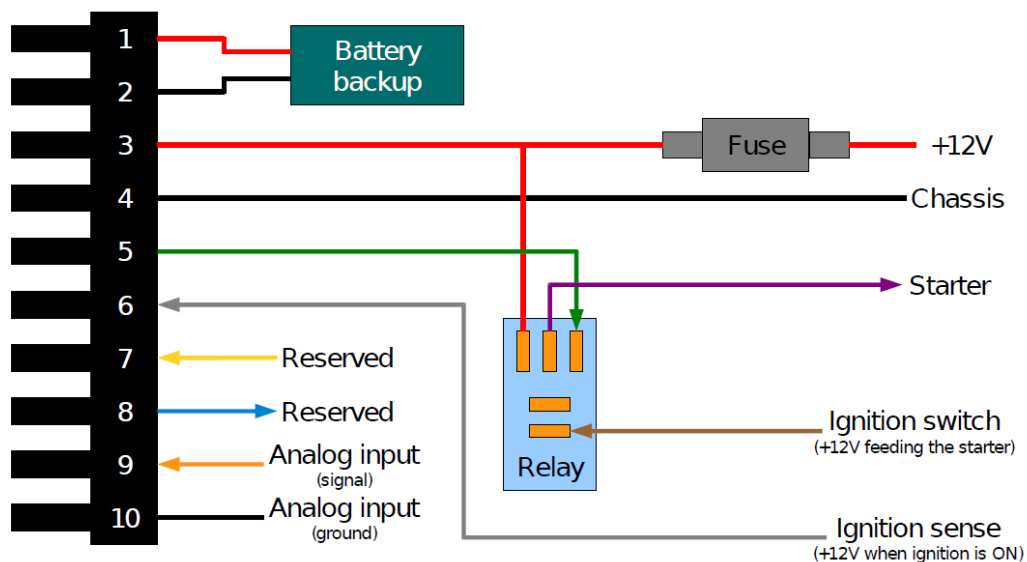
1
2
3
4
5
6
7
8
9
10

Battery backup

Fuse

+12V

Chassis

Starter

Reserved

Reserved

Analog input
(signal)

Analog input
(ground)

Relay

Ignition switch
(+12V feeding the starter)

Ignition sense
(+12V when ignition is ON)